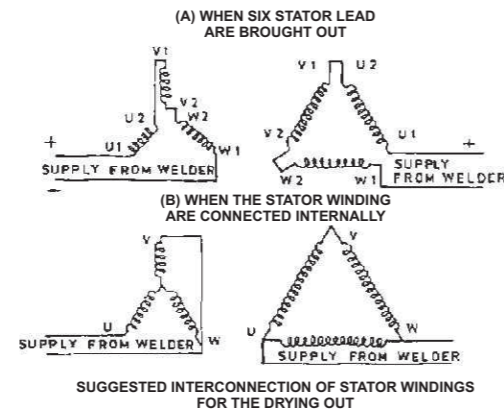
(A) WHEN SIX STATOR LEAD ARE BROUGHT OUT

V1
U2
V2
W2
U1
W1
+
-
SUPPLY FROM WELDER

V1
U2
V2
U1
+
W2
W1
SUPPLY FROM WELDER

(B) WHEN THE STATOR WINDING ARE CONNECTED INTERNALLY

V
U
W
SUPPLY FROM WELDER

V
U
W
SUPPLY FROM WELDER

SUGGESTED INTERCONNECTION OF STATOR WINDINGS FOR THE DRYING OUT